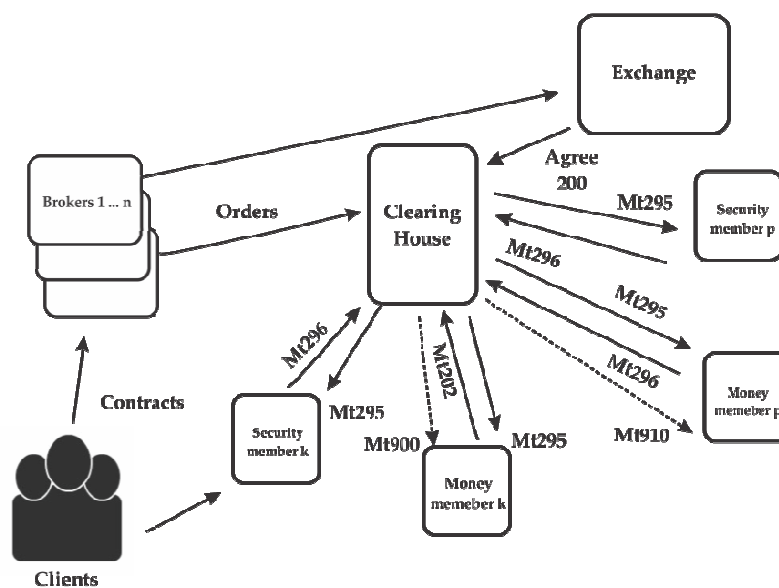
Exchange

Agree
200

Brokers 1 ... n

Orders

Clearing House

Mt295

Security member p

Mt296

Mt295

Mt296

Mt202

Mt296

Money memeber p

Contracts

Mt295

Security member k

Mt900

Mt295

Mt910

Money memeber k

Clients